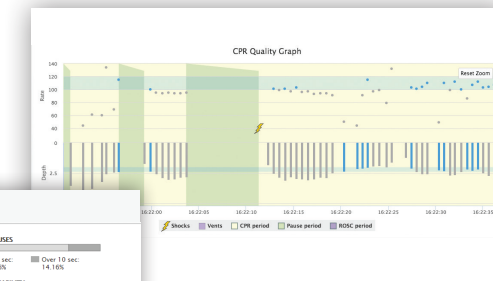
CPR Quality Graph

Reset Zoom

140
120
100
80
60
40
20
0

Rate

Depth

-2.5

16:22:00
16:22:05
16:22:10
16:22:15
16:22:20
16:22:25
16:22:30
16:22:35

Shocks
Vents
CPR period
Pause period
ROSC period

USES

sec:
%

Over 10 sec:
14.18%